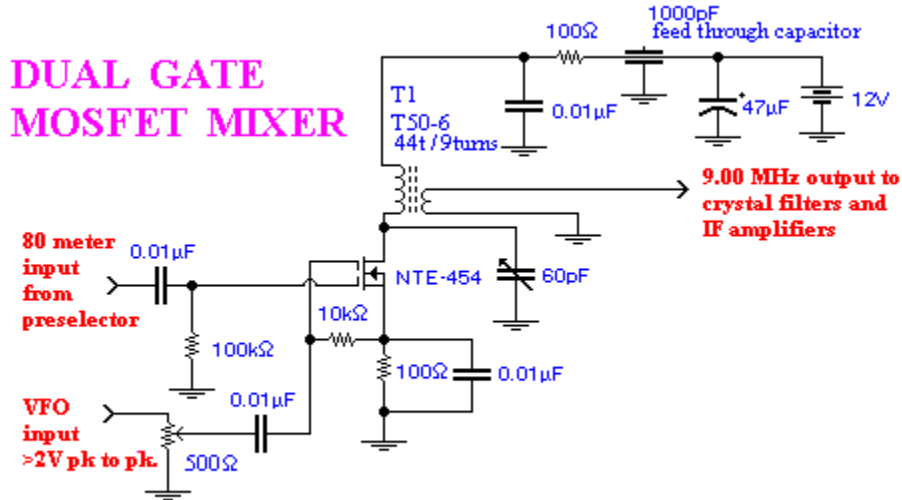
DUAL GATE MOSFET MIXER

100Ω

1000pF feed through capacitor

T1 T50-6 44t / 9turns

0.01µF

+ 47µF

12V

9.00 MHz output to crystal filters and IF amplifiers

80 meter input from preselector

0.01µF

NTE-454

60pF

10kΩ

100kΩ

100Ω

0.01µF

VFO input >2V pk to pk.

0.01µF

500Ω